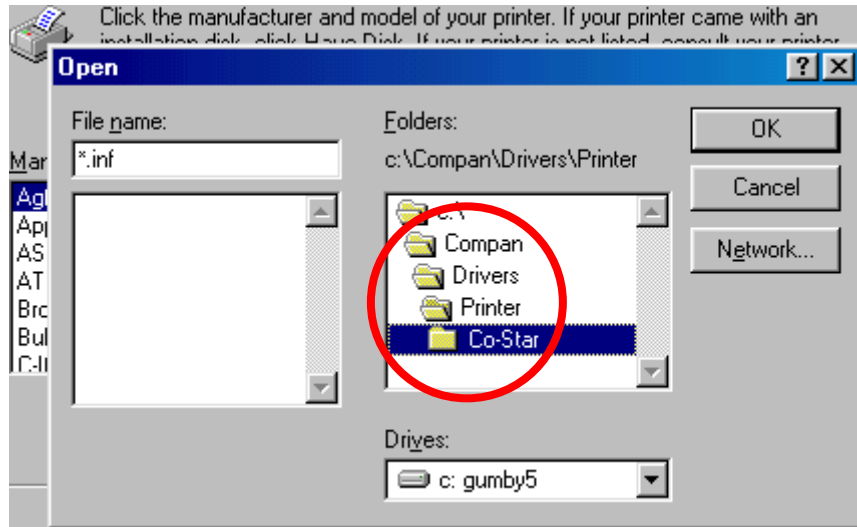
Click the manufacturer and model of your printer. If your printer came with an installation disk, click Have Disk. If your printer is not listed, consult your printer

Open

?

X

File name:

*.inf

Folders:

c:\Compan\Drivers\Printer

OK

Cancel

Network...

Mar

Agf

App

AS

AT

Bro

Bul

C-I

c:\

Compan

Drivers

Printer

Co-Star

Drives:

c: gumby5